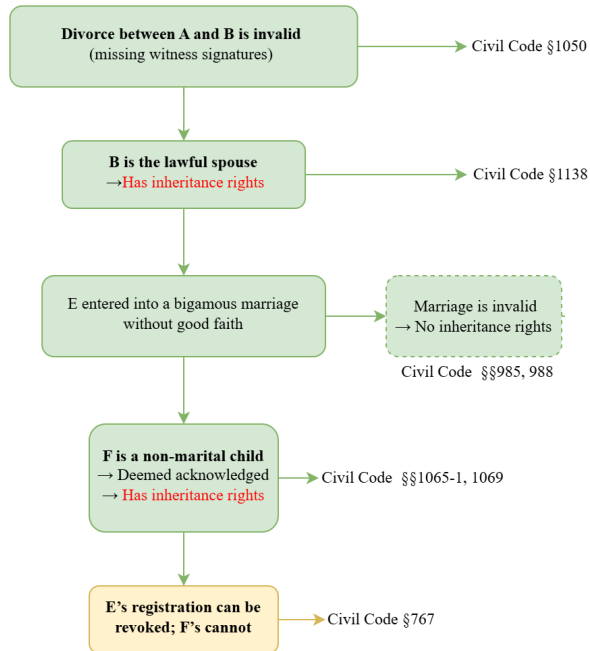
Divorce between A and B is invalid
(missing witness signatures)

Civil Code §1050

B is the lawful spouse
→Has inheritance rights

Civil Code §1138

E entered into a bigamous marriage without good faith

Marriage is invalid
→ No inheritance rights

Civil Code §§985, 988

F is a non-marital child
→ Deemed acknowledged
→ Has inheritance rights

Civil Code §§1065-1, 1069

E's registration can be revoked; F's cannot

Civil Code §767